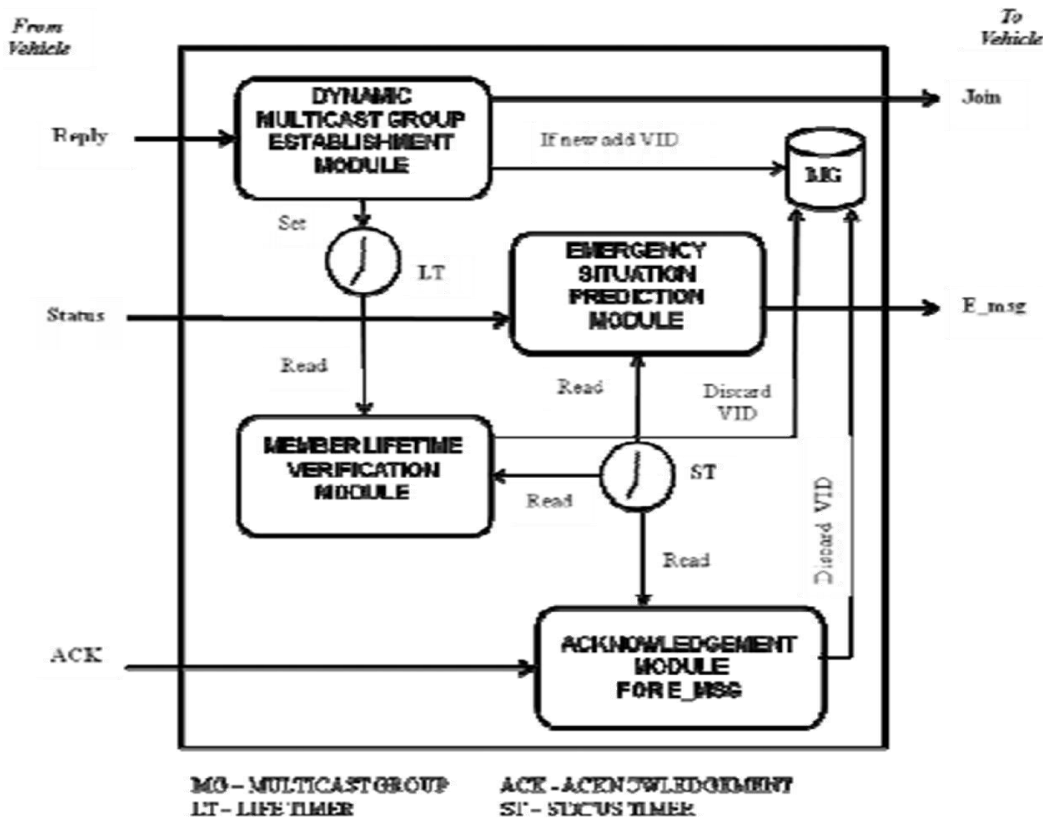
From Vehicle

To Vehicle

DYNAMIC MULTICAST GROUP ESTABLISHMENT MODULE

Reply

Join

If new add VID

MG

Set

LT

EMERGENCY SITUATION PREDICTION MODULE

Status

E_msg

Read

Read

Discard VID

MEMBER LIFETIME VERIFICATION MODULE

ST

Read

Read

Discard VID

ACK

ACKNOWLEDGEMENT MODULE FOR E_MSG

MG – MULTICAST GROUP
LT – LIFE TIMER

ACK - ACKNOWLEDGEMENT
ST – STATUS TIMER